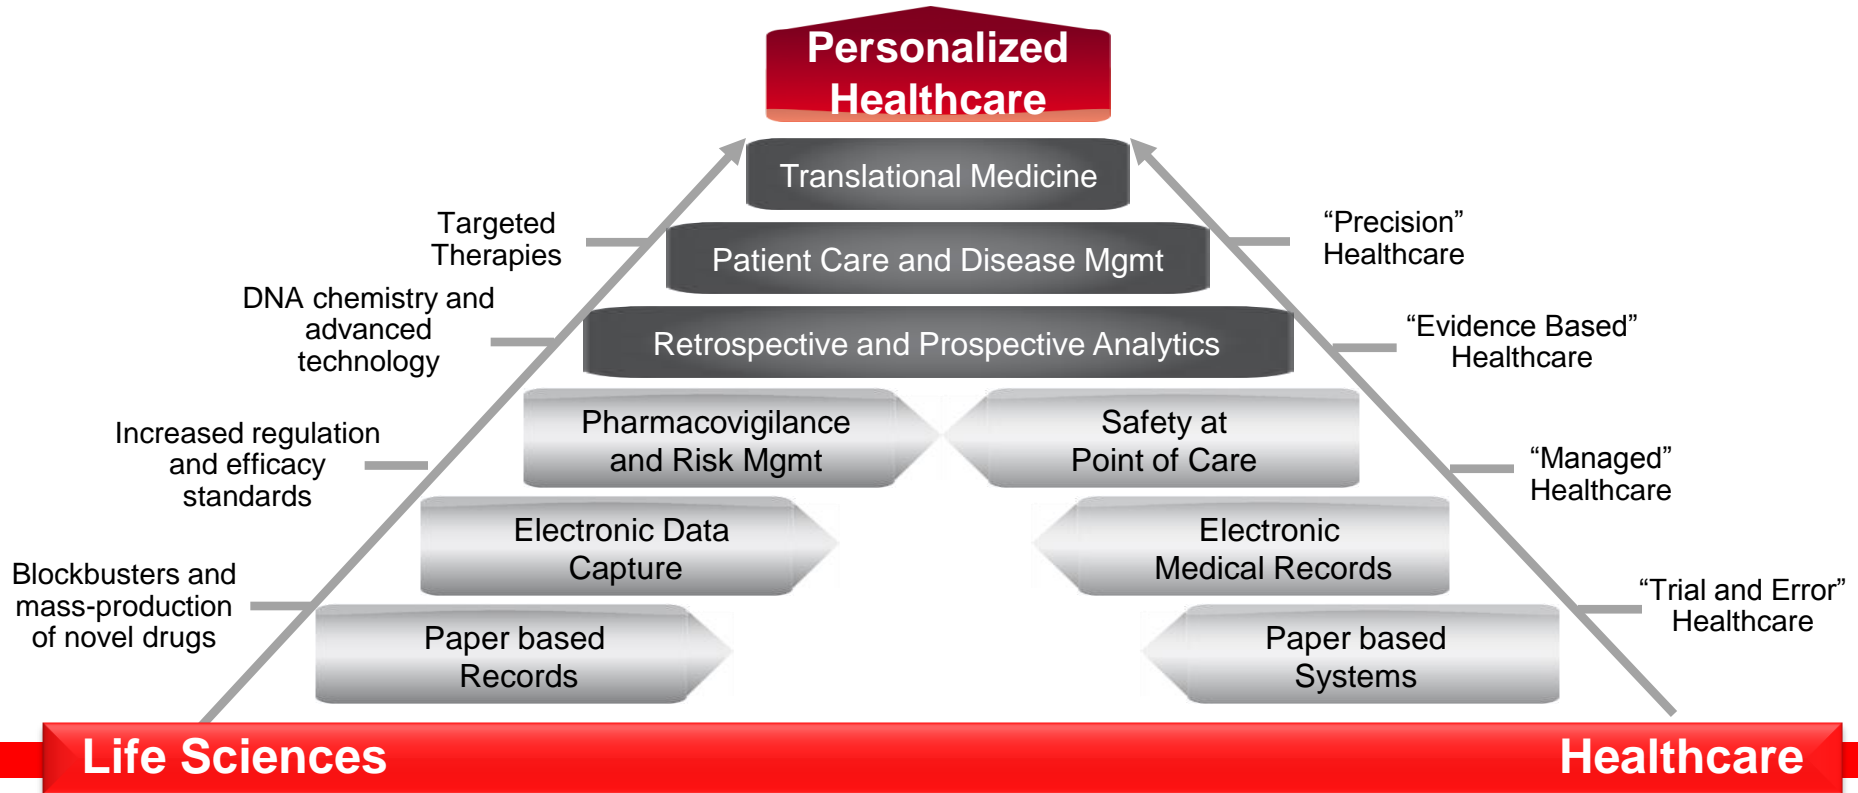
Personalized Healthcare

Translational Medicine

Targeted Therapies

Patient Care and Disease Mgmt

"Precision" Healthcare

DNA chemistry and advanced technology

Retrospective and Prospective Analytics

"Evidence Based" Healthcare

Increased regulation and efficacy standards

Pharmacovigilance and Risk Mgmt

Safety at Point of Care

"Managed" Healthcare

Electronic Data Capture

Electronic Medical Records

Blockbusters and mass-production of novel drugs

Paper based Records

Paper based Systems

"Trial and Error" Healthcare

Life Sciences

Healthcare